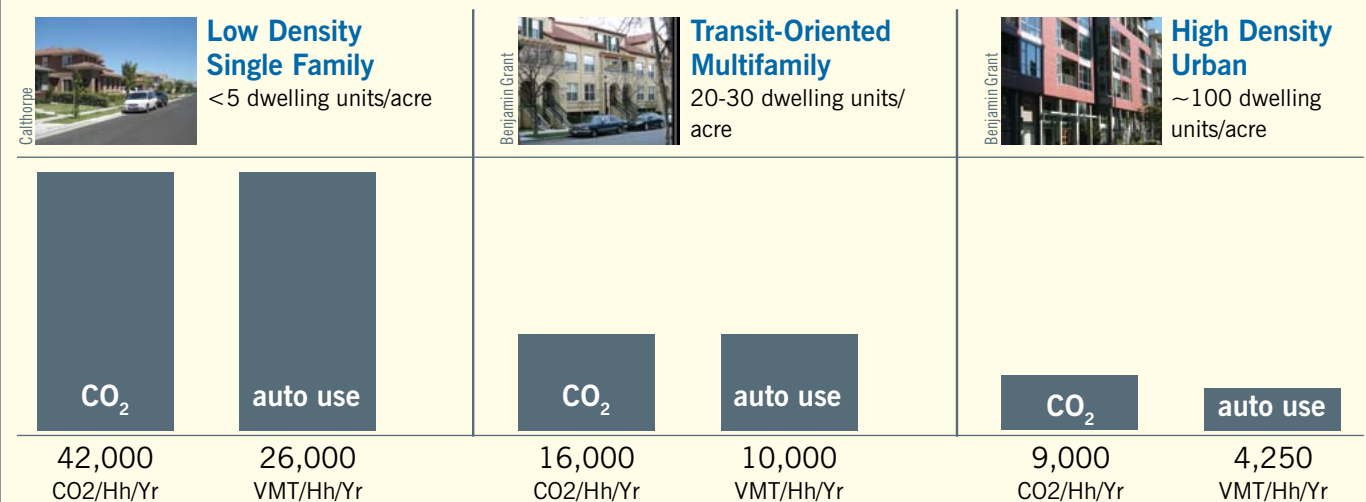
Calthorpe

Low Density Single Family
<5 dwelling units/acre

Benjamin Grant

Transit-Oriented Multifamily
20-30 dwelling units/acre

Benjamin Grant

High Density Urban
~100 dwelling units/acre

$CO_2$

auto use

42,000
CO2/Hh/Yr

26,000
VMT/Hh/Yr

$CO_2$

auto use

16,000
CO2/Hh/Yr

10,000
VMT/Hh/Yr

$CO_2$

auto use

9,000
CO2/Hh/Yr

4,250
VMT/Hh/Yr